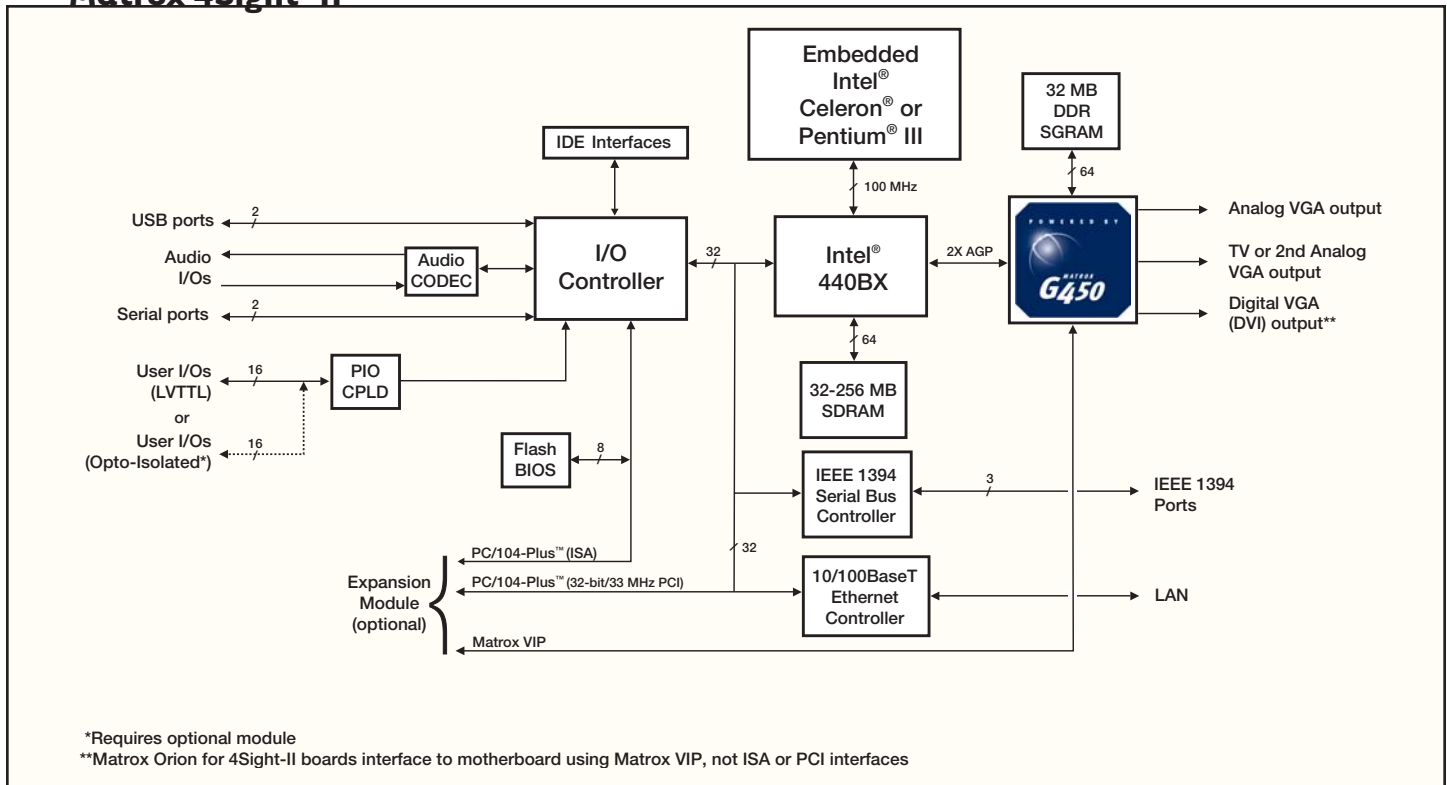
Matrox 4Sight-II

Embedded Intel® Celeron® or Pentium® III

32 MB DDR SGRAM

IDE Interfaces

100 MHz

64

USB ports
2

Audio
I/Os

Audio CODEC

I/O Controller

32

Intel® 440BX

2X AGP

POWERED BY MATROX G450

Analog VGA output

TV or 2nd Analog VGA output

Digital VGA (DVI) output**

Serial ports
2

User I/Os (LVTTL)
16

or

User I/Os (Opto-Isolated*)
16

PIO CPLD

64

32-256 MB SDRAM

Flash BIOS
8

IEEE 1394 Serial Bus Controller

3

IEEE 1394 Ports

PC/104-Plus™ (ISA)

32

Expansion Module (optional)

PC/104-Plus™ (32-bit/33 MHz PCI)

10/100BaseT Ethernet Controller

LAN

Matrox VIP

*Requires optional module
**Matrox Orion for 4Sight-II boards interface to motherboard using Matrox VIP, not ISA or PCI interfaces